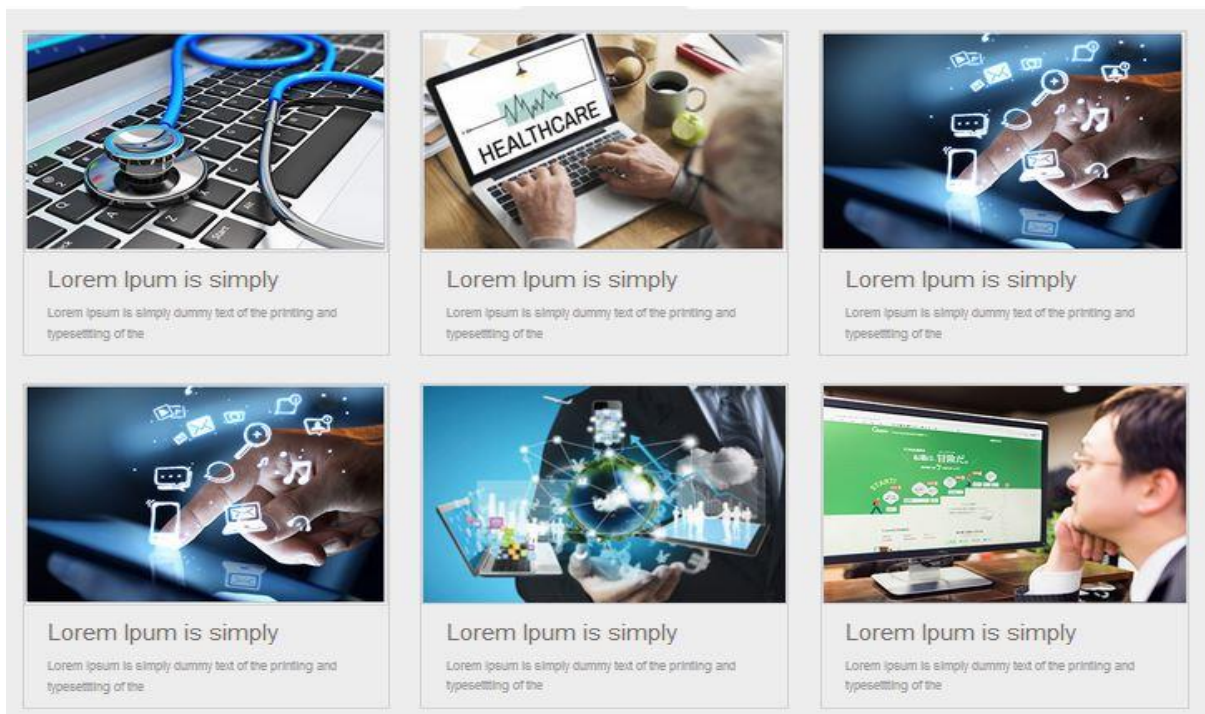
HEALTHCARE

Lorem Ipum is simply

Lorem ipsum is simply dummy text of the printing and typesettting of the

Lorem Ipum is simply

Lorem ipsum is simply dummy text of the printing and typesettting of the

Lorem Ipum is simply

Lorem ipsum is simply dummy text of the printing and typesettting of the

Lorem Ipum is simply

Lorem ipsum is simply dummy text of the printing and typesettting of the

Lorem Ipum is simply

Lorem ipsum is simply dummy text of the printing and typesettting of the

Lorem Ipum is simply

Lorem ipsum is simply dummy text of the printing and typesettting of the